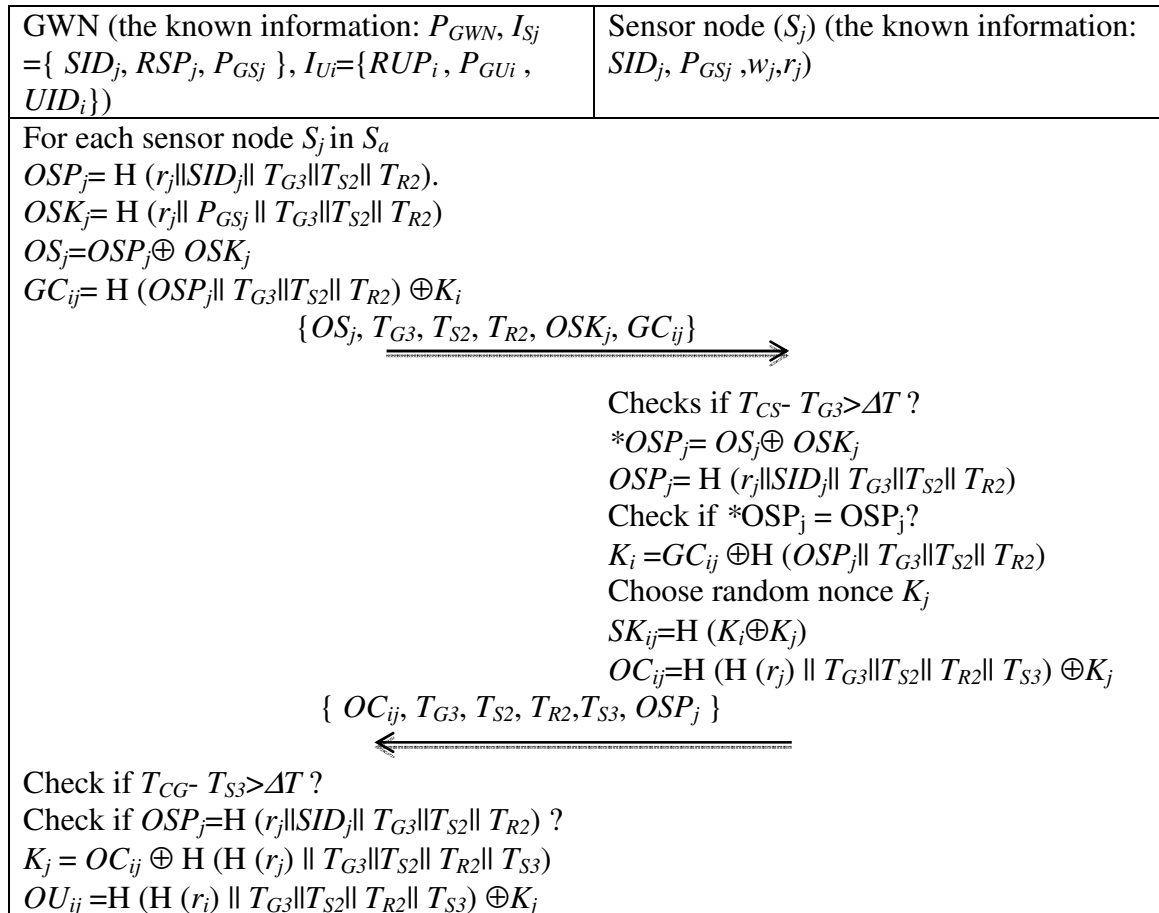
| GWN (the known information: $P_{GWN}$, $I_{Sj}$ ={ $SID_j$, $RSP_j$, $P_{GSj}$ }, $I_{Ui}$={$RUP_i$ , $P_{GUi}$ , $UID_i$}) | Sensor node ($S_j$) (the known information: $SID_j$, $P_{GSj}$ ,$w_j$,$r_j$) |
|---|---|

For each sensor node $S_j$ in $S_a$
$OSP_j$= H ($r_j||SID_j||$ $T_{G3}||T_{S2}||$ $T_{R2}$).
$OSK_j$= H ($r_j||$ $P_{GSj}$ || $T_{G3}||T_{S2}||$ $T_{R2}$)
$OS_j$=$OSP_j \oplus$ $OSK_j$
$GC_{ij}$= H ($OSP_j||$ $T_{G3}||T_{S2}||$ $T_{R2}$) $\oplus K_i$
{$OS_j$, $T_{G3}$, $T_{S2}$, $T_{R2}$, $OSK_j$, $GC_{ij}$}

Checks if $T_{CS}$- $T_{G3}$>$\Delta T$ ?
*$OSP_j$= $OS_j \oplus$ $OSK_j$
$OSP_j$= H ($r_j||SID_j||$ $T_{G3}||T_{S2}||$ $T_{R2}$)
Check if *$OSP_j$ = $OSP_j$?
$K_i$ =$GC_{ij}$ $\oplus$H ($OSP_j||$ $T_{G3}||T_{S2}||$ $T_{R2}$)
Choose random nonce $K_j$
$SK_{ij}$=H ($K_i \oplus K_j$)
$OC_{ij}$=H (H ($r_j$) || $T_{G3}||T_{S2}||$ $T_{R2}||$ $T_{S3}$) $\oplus K_j$
{ $OC_{ij}$, $T_{G3}$, $T_{S2}$, $T_{R2}$,$T_{S3}$, $OSP_j$ }

Check if $T_{CG}$- $T_{S3}$>$\Delta T$ ?
Check if $OSP_j$=H ($r_j||SID_j||$ $T_{G3}||T_{S2}||$ $T_{R2}$) ?
$K_j$ = $OC_{ij}$ $\oplus$ H (H ($r_j$) || $T_{G3}||T_{S2}||$ $T_{R2}||$ $T_{S3}$)
$OU_{ij}$ =H (H ($r_i$) || $T_{G3}||T_{S2}||$ $T_{R2}||$ $T_{S3}$) $\oplus K_i$